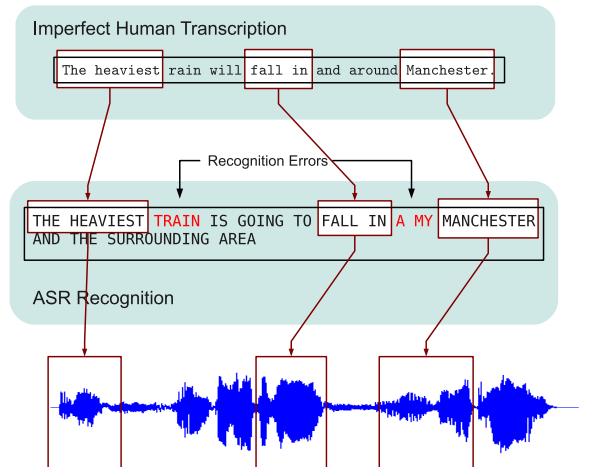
Imperfect Human Transcription

The heaviest rain will fall in and around Manchester.

Recognition Errors

THE HEAVIEST TRAIN IS GOING TO FALL IN A MY MANCHESTER AND THE SURROUNDING AREA

ASR Recognition